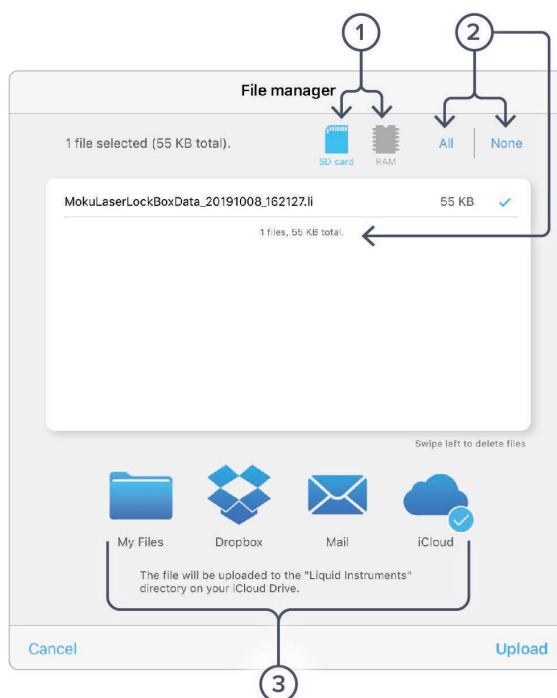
1

2

File manager

1 file selected (55 KB total).

SD card

RAM

All

None

MokuLaserLockBoxData_20191008_162127.li

55 KB

1 files, 55 KB total.

Swipe left to delete files

My Files

Dropbox

Mail

iCloud

The file will be uploaded to the "Liquid Instruments" directory on your iCloud Drive.

Cancel

Upload

3